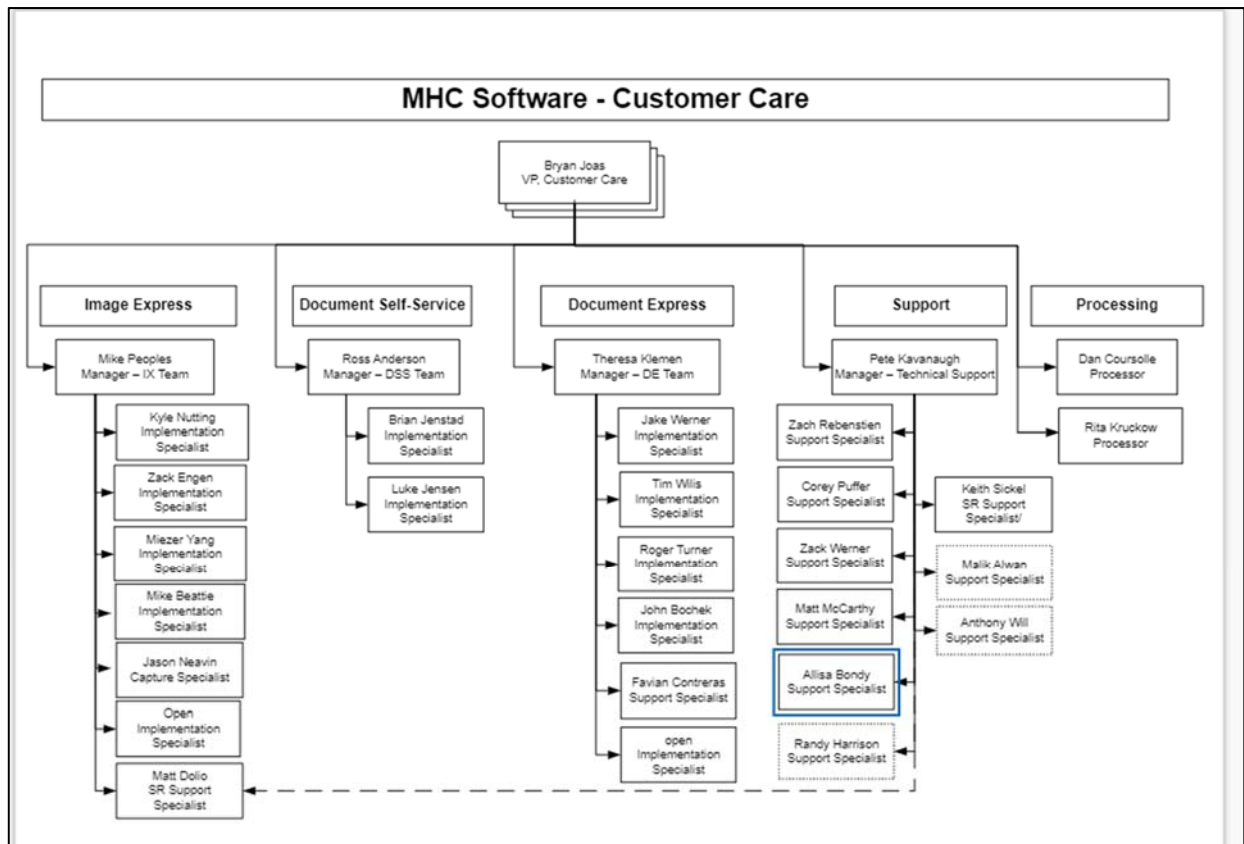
MHC Software - Customer Care

Bryan Joas
VP, Customer Care

Image Express

Mike Peoples
Manager – IX Team

Kyle Nutting
Implementation Specialist

Zack Engen
Implementation Specialist

Miezer Yang
Implementation Specialist

Mike Beattie
Implementation Specialist

Jason Neavin
Capture Specialist

Open
Implementation Specialist

Matt Dolio
SR Support Specialist

Document Self-Service

Ross Anderson
Manager – DSS Team

Brian Jenstad
Implementation Specialist

Luke Jensen
Implementation Specialist

Document Express

Theresa Klemen
Manager – DE Team

Jake Werner
Implementation Specialist

Tim Wilis
Implementation Specialist

Roger Turner
Implementation Specialist

John Bochek
Implementation Specialist

Favian Contreras
Support Specialist

open
Implementation Specialist

Support

Pete Kavanaugh
Manager – Technical Support

Zach Rebenstien
Support Specialist

Corey Puffer
Support Specialist

Zack Werner
Support Specialist

Matt McCarthy
Support Specialist

Allisa Bondy
Support Specialist

Randy Harrison
Support Specialist

Keith Sickel
SR Support Specialist/

Malik Alwan
Support Specialist

Anthony Will
Support Specialist

Processing

Dan Coursolle
Processor

Rita Kruckow
Processor